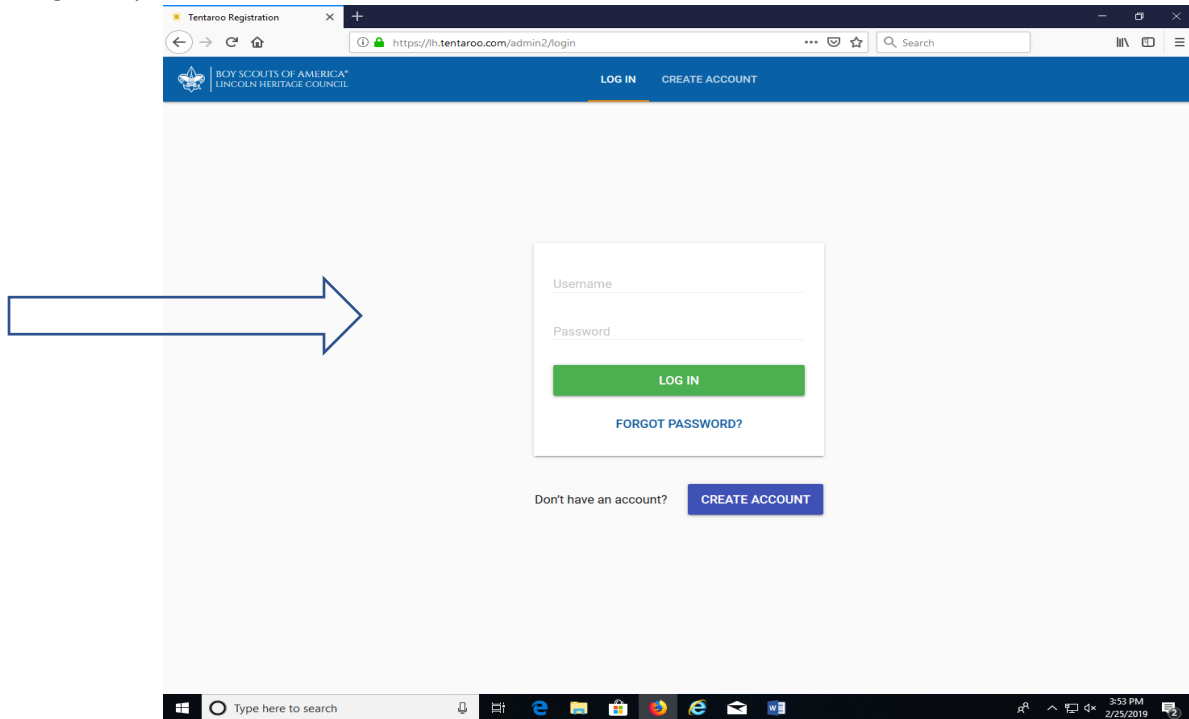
Tentaroo Registration

https://lh.tentaroo.com/admin2/login

Search

BOY SCOUTS OF AMERICA®
LINCOLN HERITAGE COUNCIL

LOG IN

CREATE ACCOUNT

Username

Password

LOG IN

FORGOT PASSWORD?

Don't have an account?

CREATE ACCOUNT

Type here to search

3:53 PM
2/25/2019